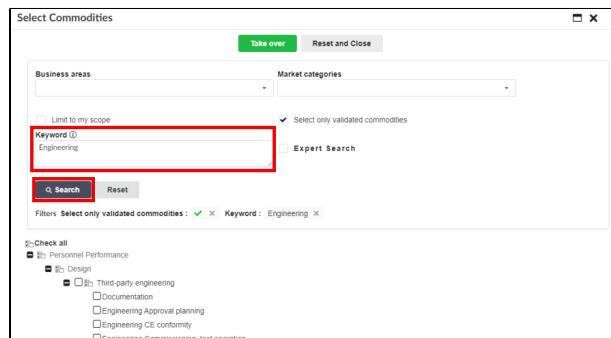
Select Commodities

Take over Reset and Close

Business areas

Market categories

Limit to my scope

Select only validated commodities

Keyword ⓘ

Engineering

Expert Search

Search Reset

Filters Select only validated commodities : ✔ ✕ Keyword : Engineering ✕

Check all

Personnel Performance

Design

Third-party engineering

Documentation

Engineering Approval planning

Engineering CE conformity

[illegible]